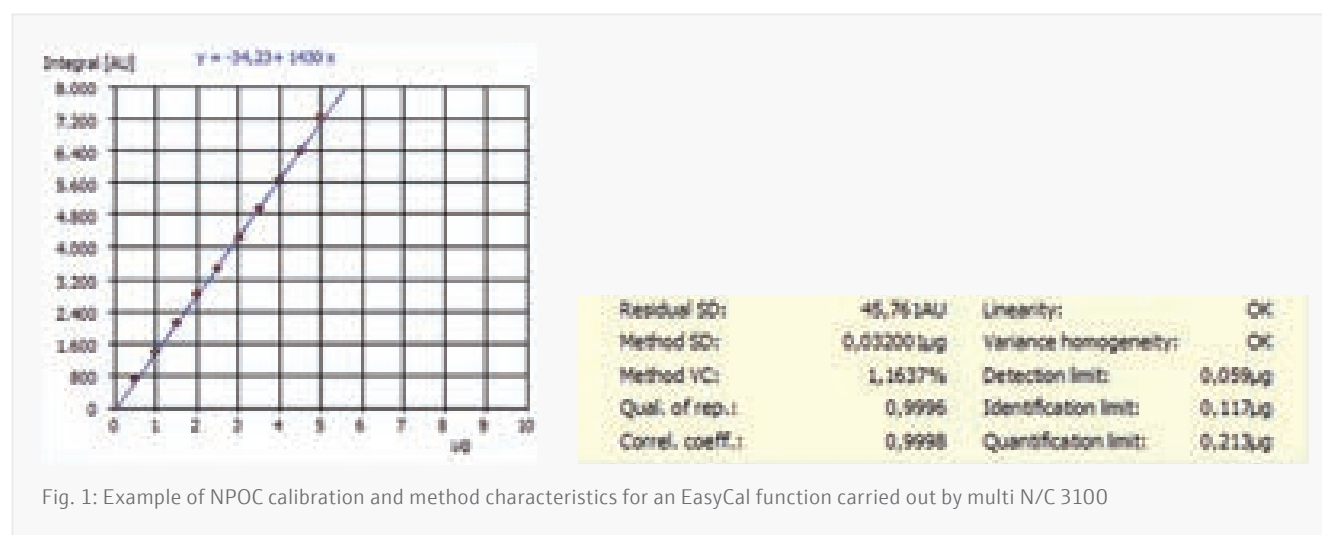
Integral [AU]   y = -34,23+ 1430 x

8.000
7.200
6.400
5.600
4.800
4.000
3.200
2.400
1.600
800
0

0 1 2 3 4 5 6 7 8 9 10
µg

| Residual SD: | 45,761AU | Linearity: | OK |
|---|---|---|---|
| Method SD: | 0,03200µg | Variance homogeneity: | OK |
| Method VC: | 1,1637% | Detection limit: | 0,059µg |
| Qual. of rep.: | 0,9996 | Identification limit: | 0,117µg |
| Correl. coeff.: | 0,9998 | Quantification limit: | 0,213µg |

Fig. 1: Example of NPOC calibration and method characteristics for an EasyCal function carried out by multi N/C 3100